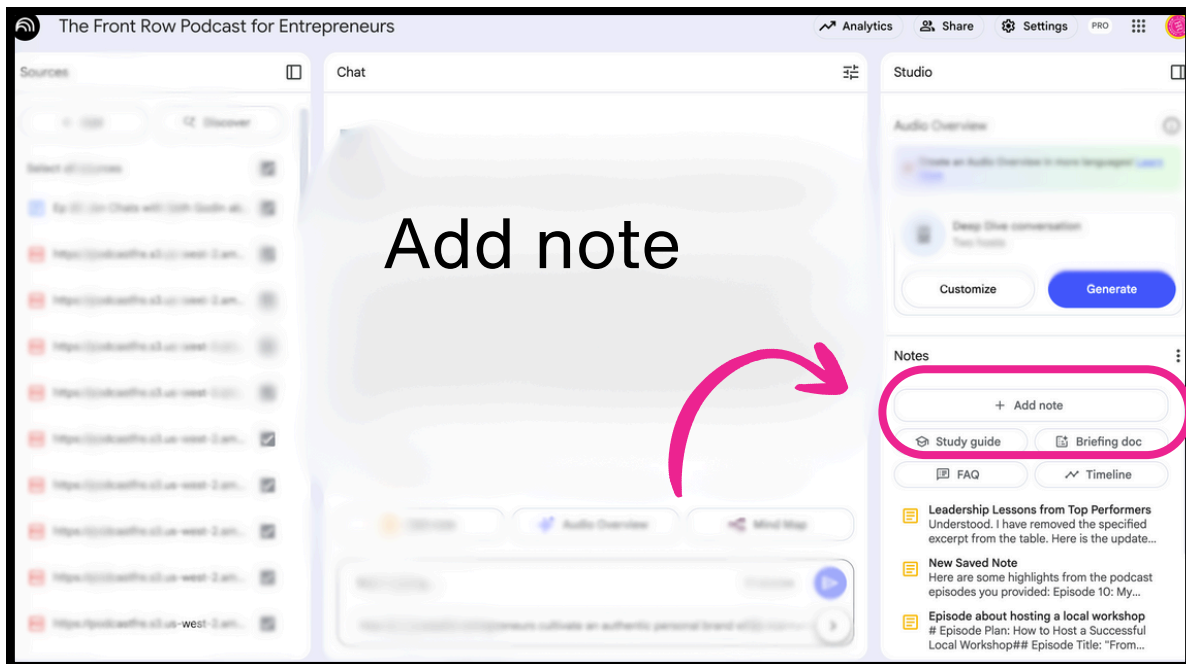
The Front Row Podcast for Entrepreneurs

Analytics Share Settings PRO

Sources

Discover

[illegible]

Chat

Add note

Audio Overview

Mind Map

Studio

Audio Overview

Deep Dive conversation

Customize

Generate

Notes

+ Add note

Study guide

Briefing doc

FAQ

Timeline

Leadership Lessons from Top Performers
Understood. I have removed the specified excerpt from the table. Here is the update...

New Saved Note
Here are some highlights from the podcast episodes you provided: Episode 10: My...

Episode about hosting a local workshop
# Episode Plan: How to Host a Successful Local Workshop## Episode Title: "From...